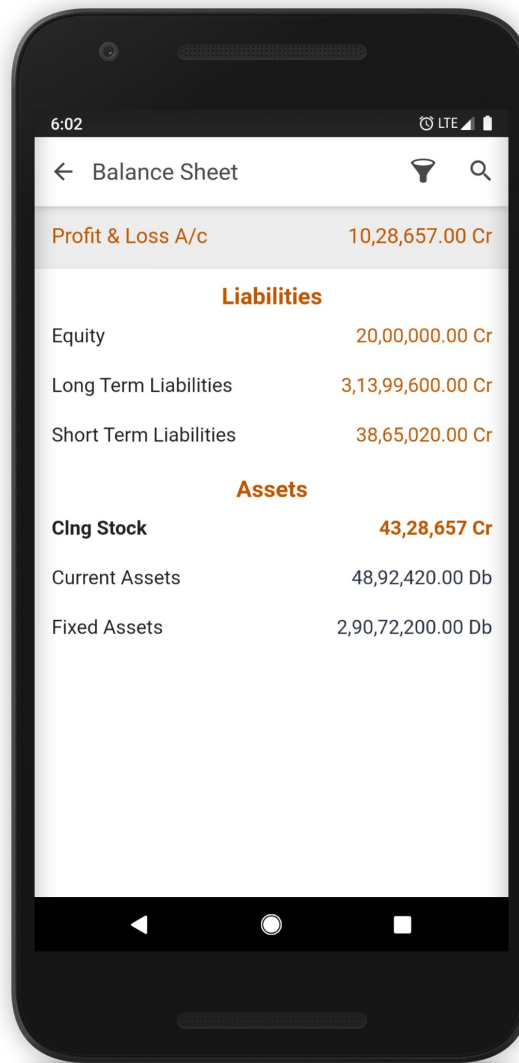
6:02

LTE

Balance Sheet

Profit & Loss A/c 10,28,657.00 Cr

Liabilities

Equity 20,00,000.00 Cr

Long Term Liabilities 3,13,99,600.00 Cr

Short Term Liabilities 38,65,020.00 Cr

Assets

Clng Stock 43,28,657 Cr

Current Assets 48,92,420.00 Db

Fixed Assets 2,90,72,200.00 Db